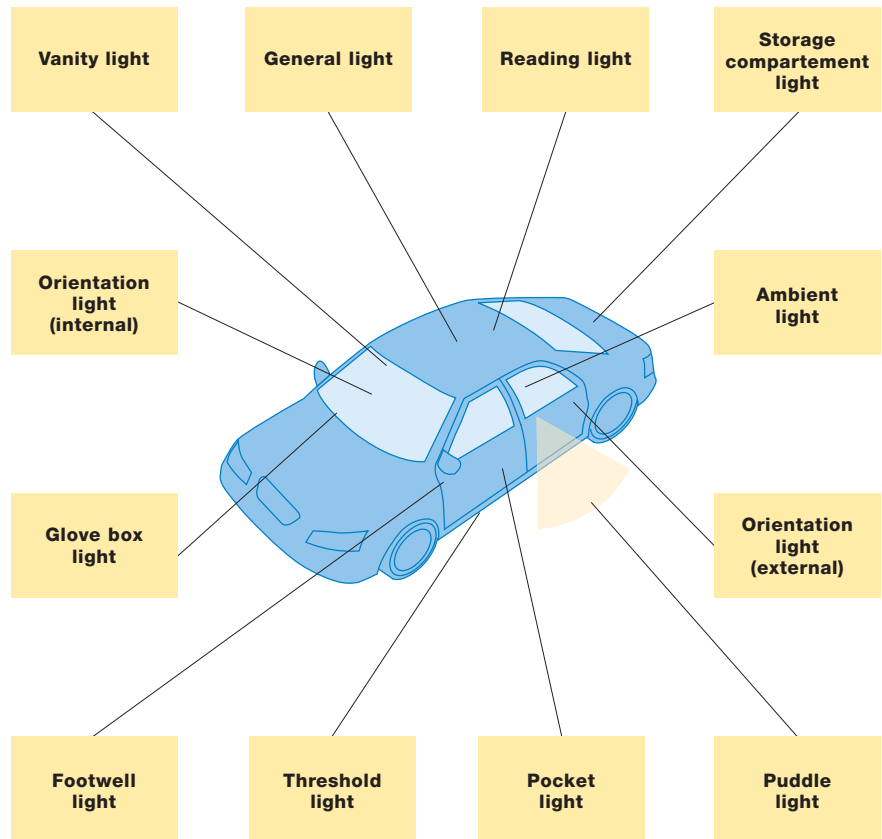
Vanity light

General light

Reading light

Storage compartement light

Orientation light (internal)

Ambient light

Glove box light

Orientation light (external)

Footwell light

Threshold light

Pocket light

Puddle light